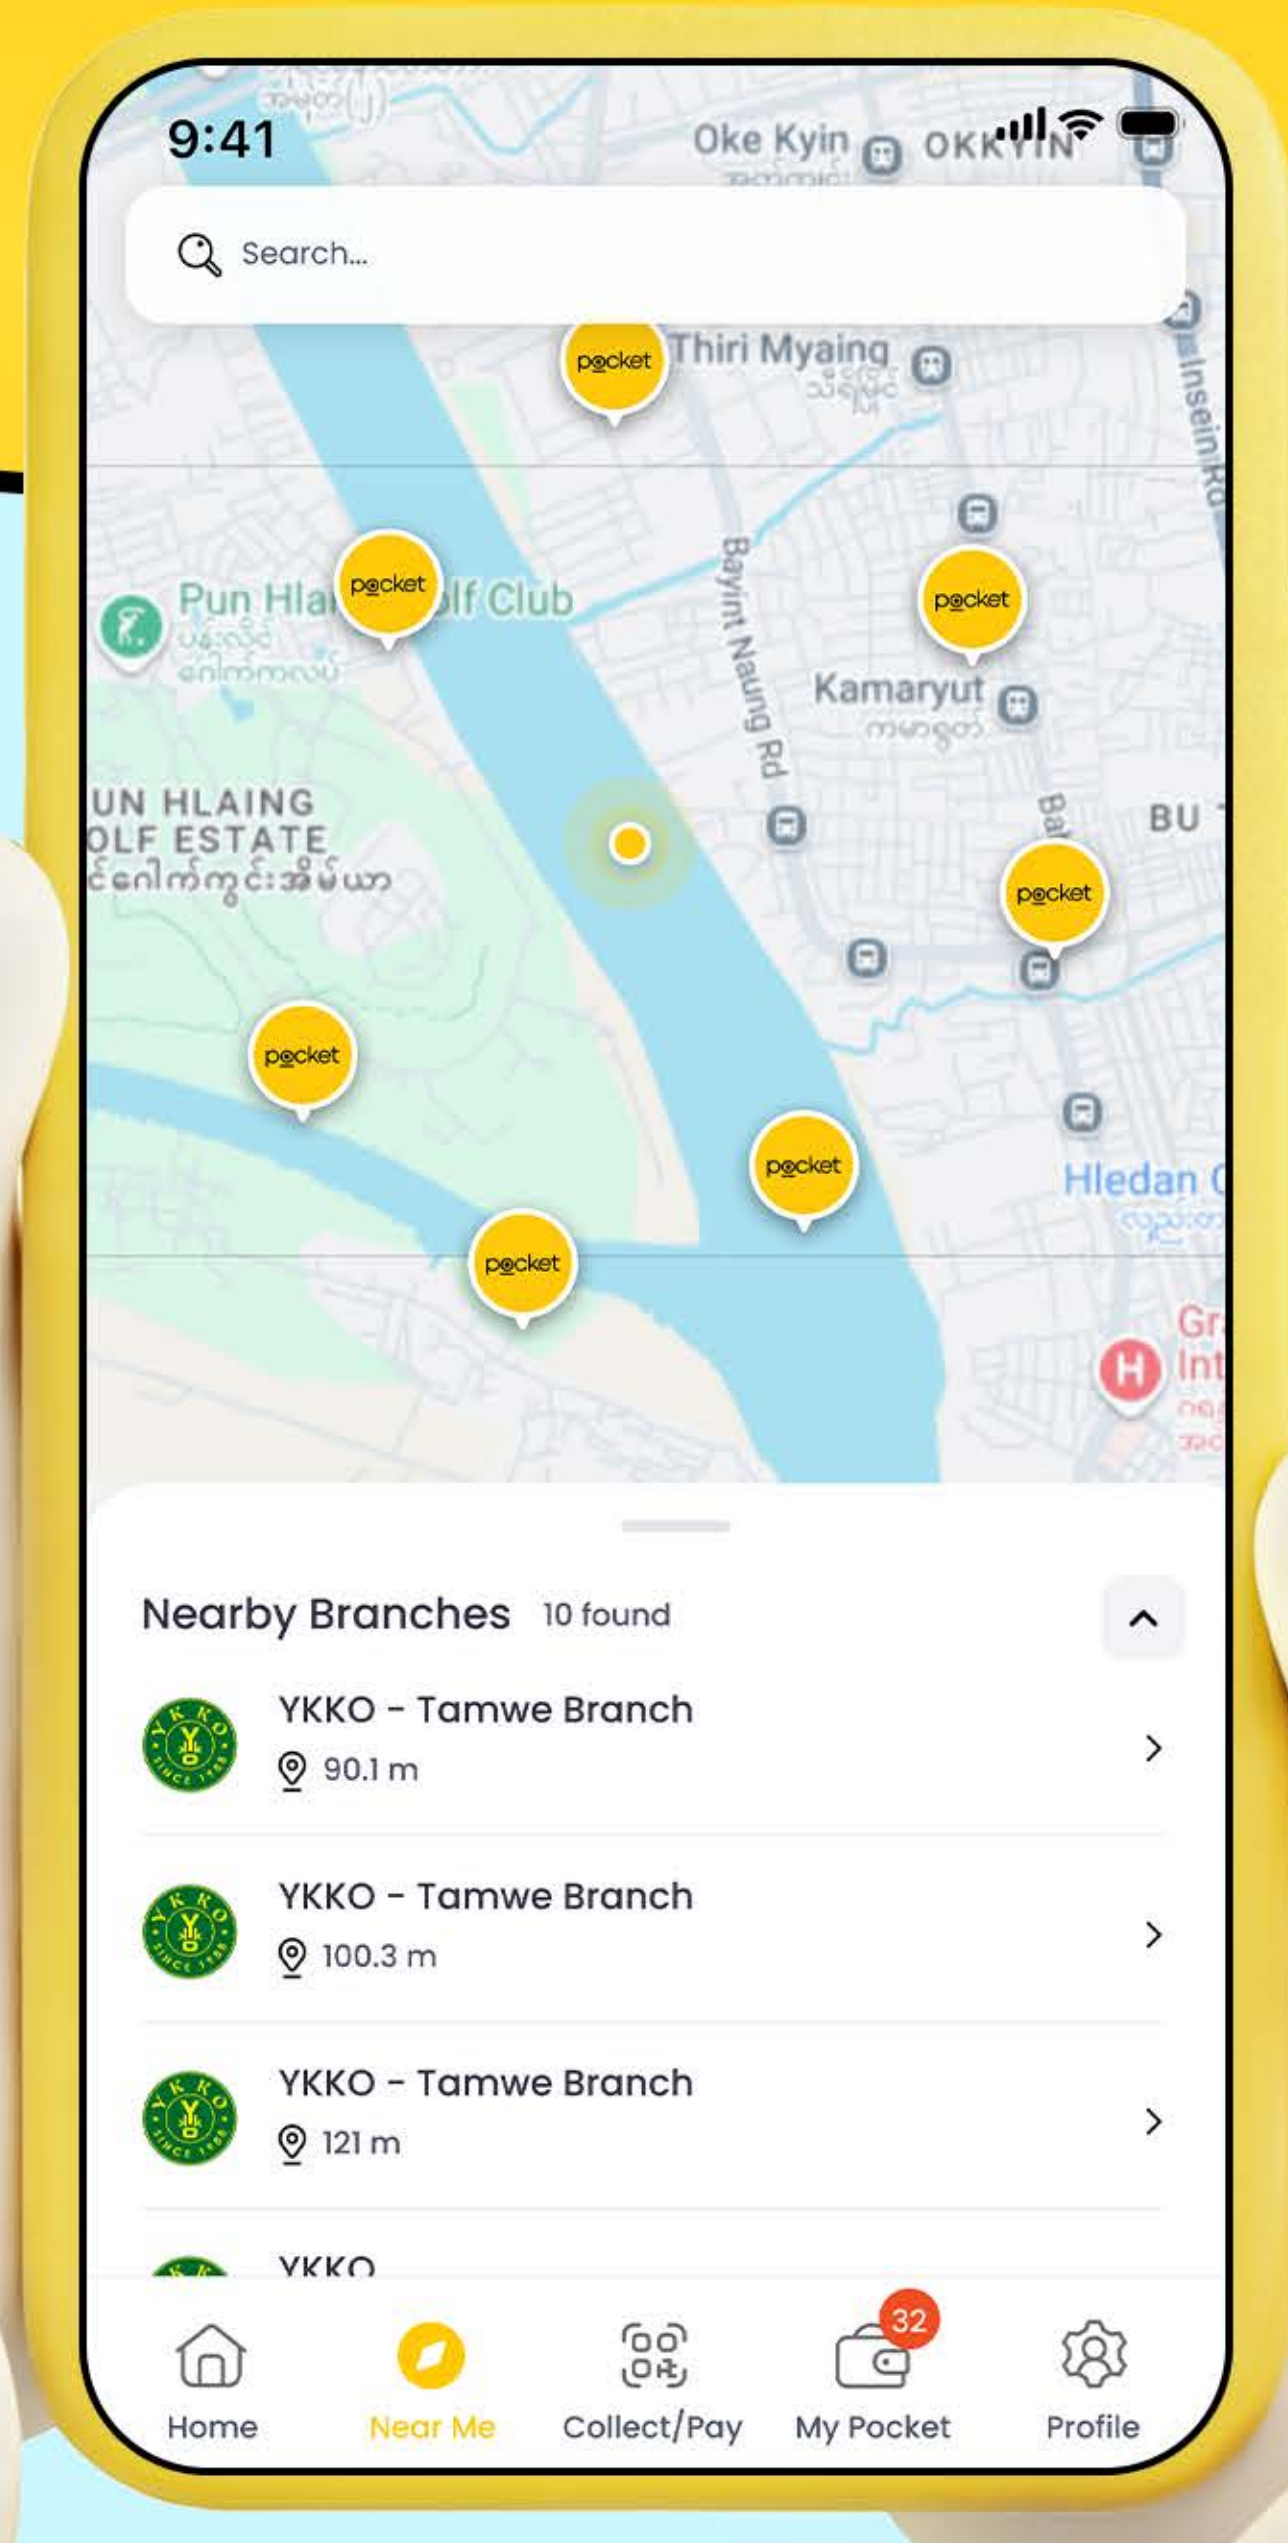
9:41

Oke Kyin OKKYIN

Search...

pocket

Thiri Myaing

Insein Rd

Bayint Naung Rd

pocket

Pun Hlai pocket lf Club

pocket

Kamaryut

UN HLAING
OLF ESTATE

Ba

BU

pocket

pocket

pocket

pocket

Hledan

Gr
Int

Nearby Branches 10 found

YKKO - Tamwe Branch
90.1 m

YKKO - Tamwe Branch
100.3 m

YKKO - Tamwe Branch
121 m

YKKO

Home
Near Me
Collect/Pay
32
My Pocket
Profile